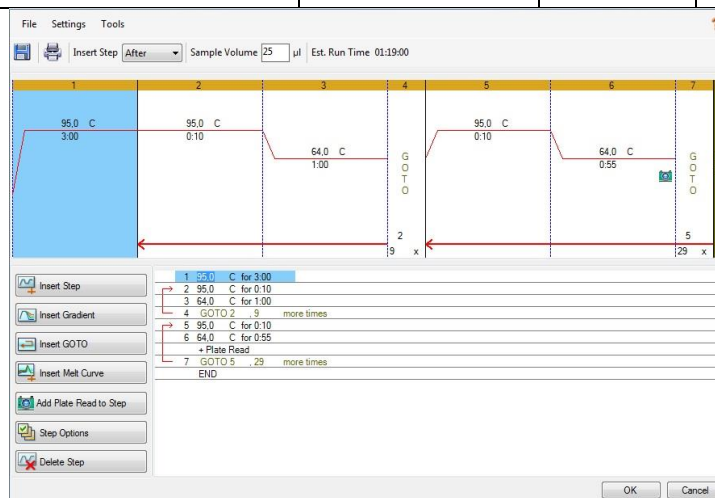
File Settings Tools

Insert Step After Sample Volume 25 µl Est. Run Time 01:19:00

1 2 3 4 5 6 7

95,0 C
3:00

95,0 C
0:10

64,0 C
1:00

GOTO

2
9 x

95,0 C
0:10

64,0 C
0:55

GOTO

5
29 x

Insert Step
Insert Gradient
Insert GOTO
Insert Melt Curve
Add Plate Read to Step
Step Options
Delete Step

1 95,0 C for 3:00
2 95,0 C for 0:10
3 64,0 C for 1:00
4 GOTO 2 , 9 more times
5 95,0 C for 0:10
6 64,0 C for 0:55
+ Plate Read
7 GOTO 5 , 29 more times
END

OK Cancel